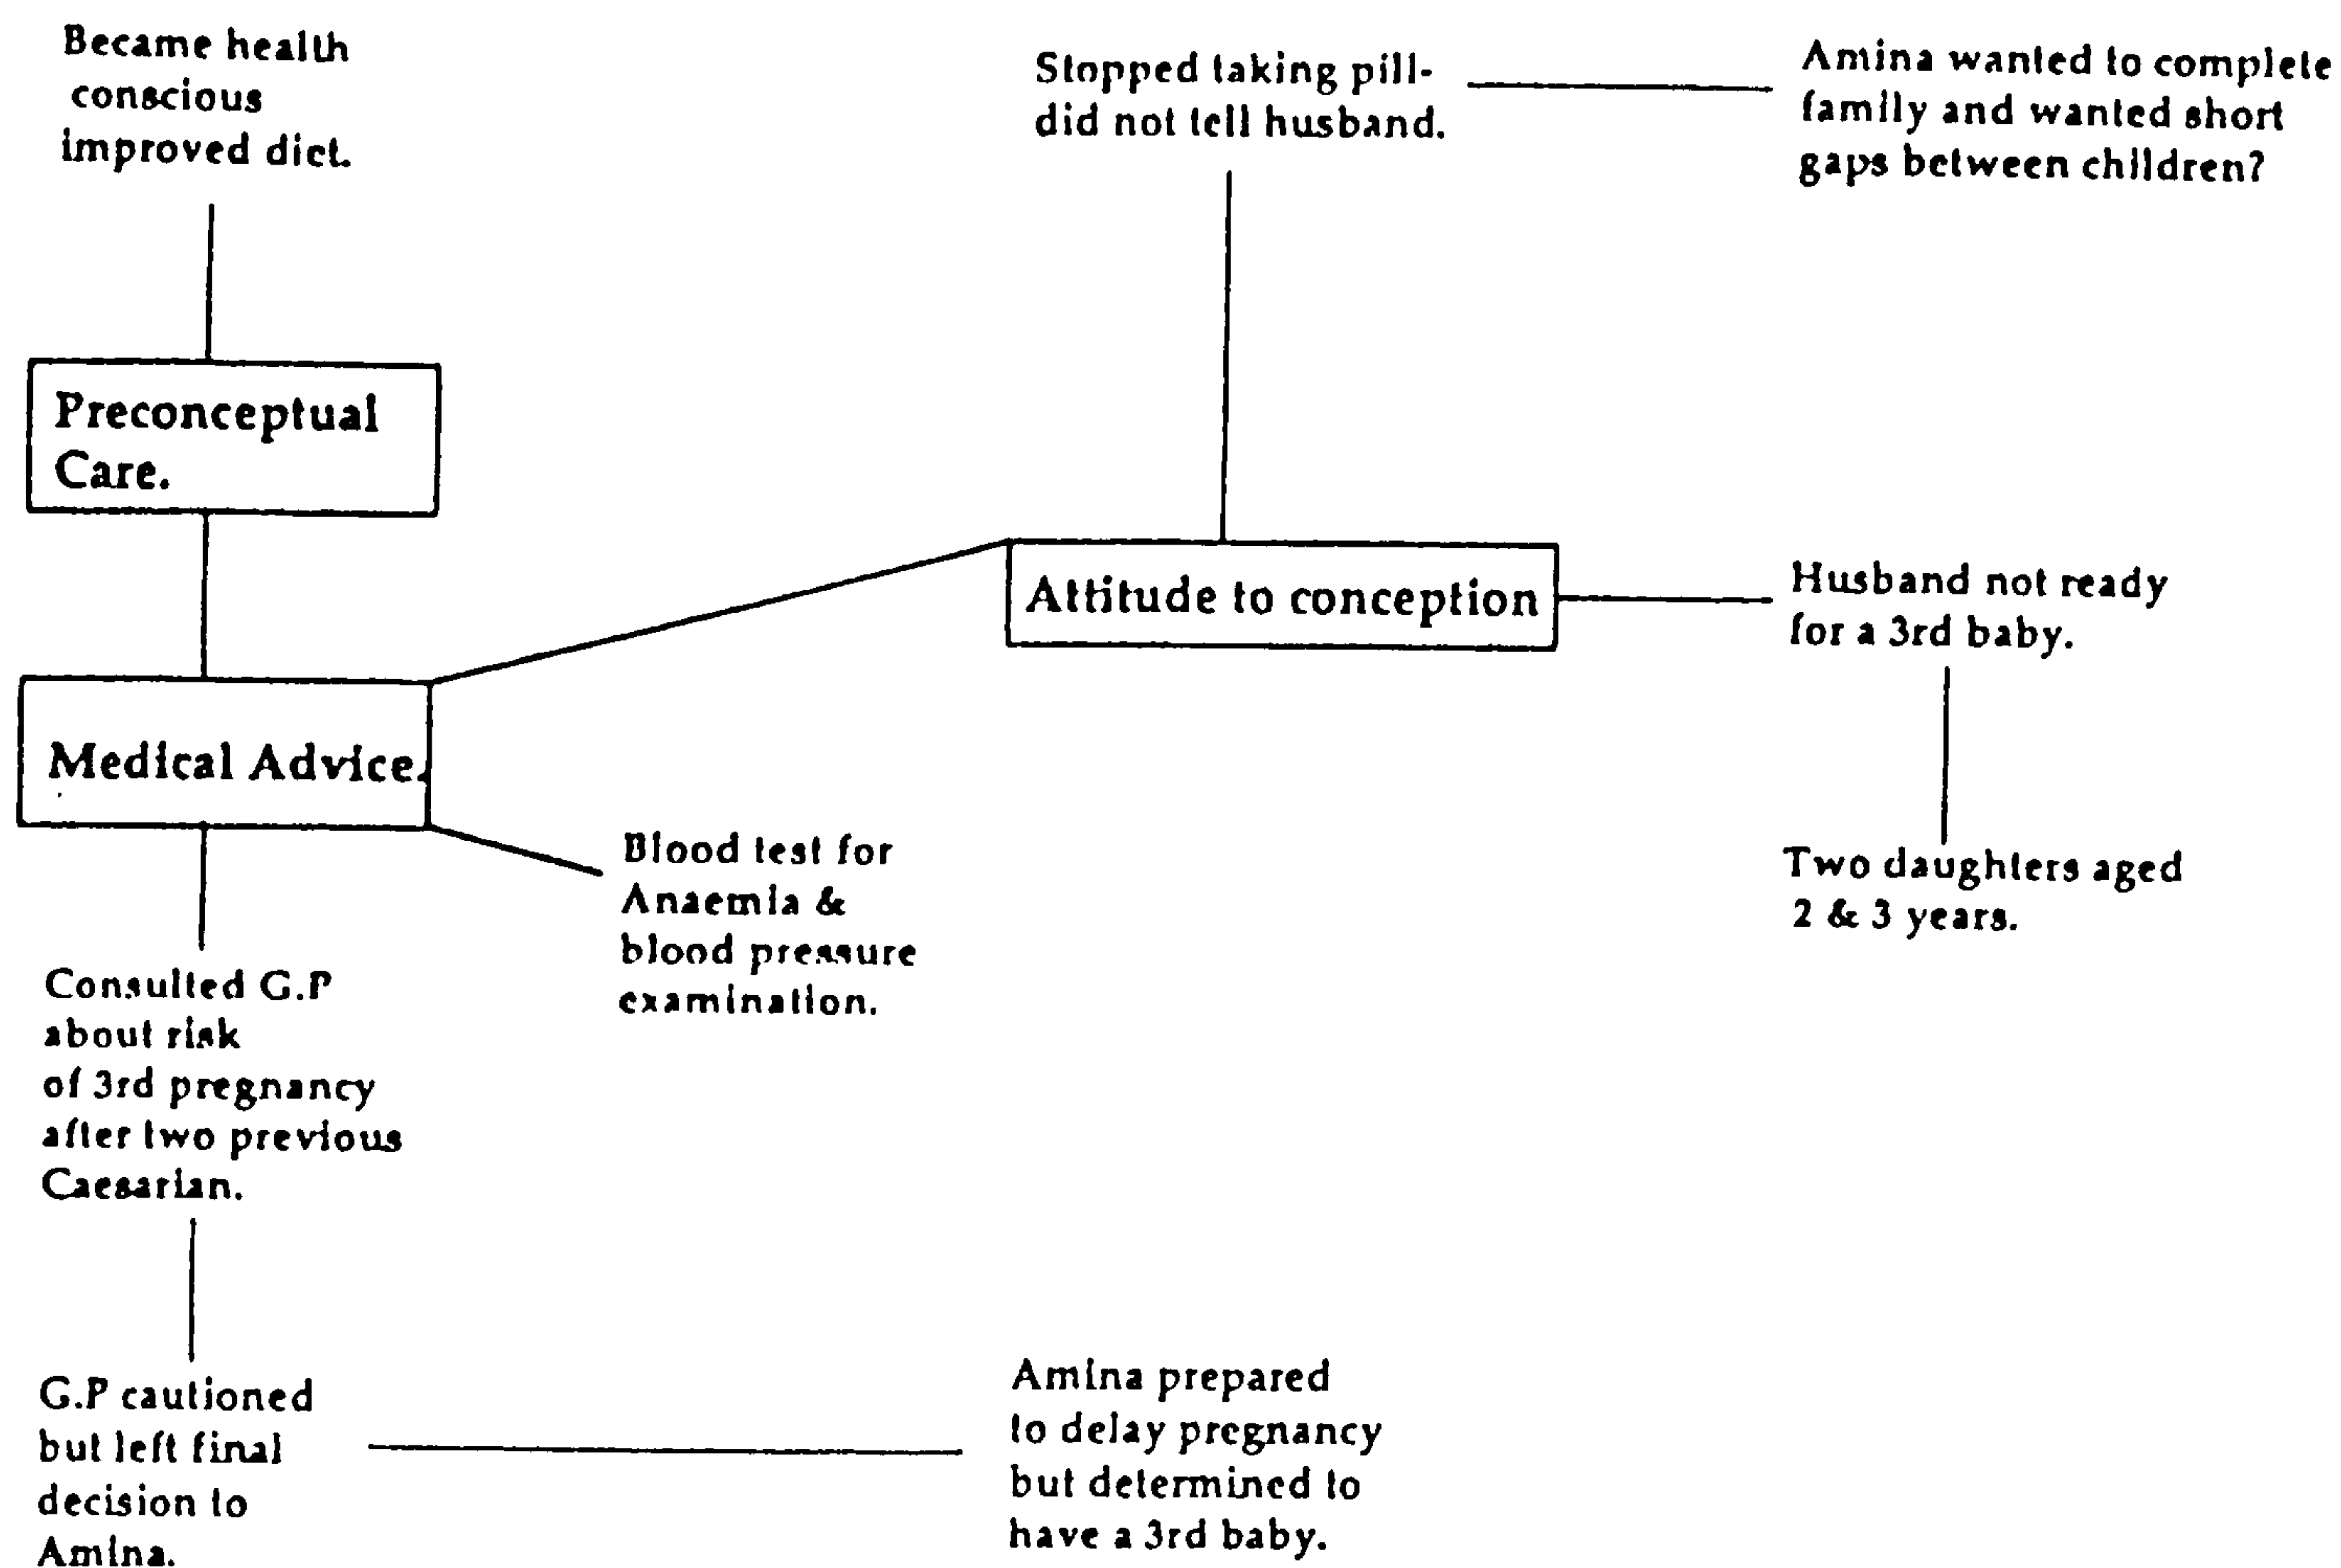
Became health conscious improved diet.

Stopped taking pill- did not tell husband.

Amina wanted to complete family and wanted short gaps between children?

Preconceptual Care.

Attitude to conception

Husband not ready for a 3rd baby.

Medical Advice.

Two daughters aged 2 & 3 years.

Blood test for Anaemia & blood pressure examination.

Consulted G.P about risk of 3rd pregnancy after two previous Caesarian.

G.P cautioned but left final decision to Amina.

Amina prepared to delay pregnancy but determined to have a 3rd baby.